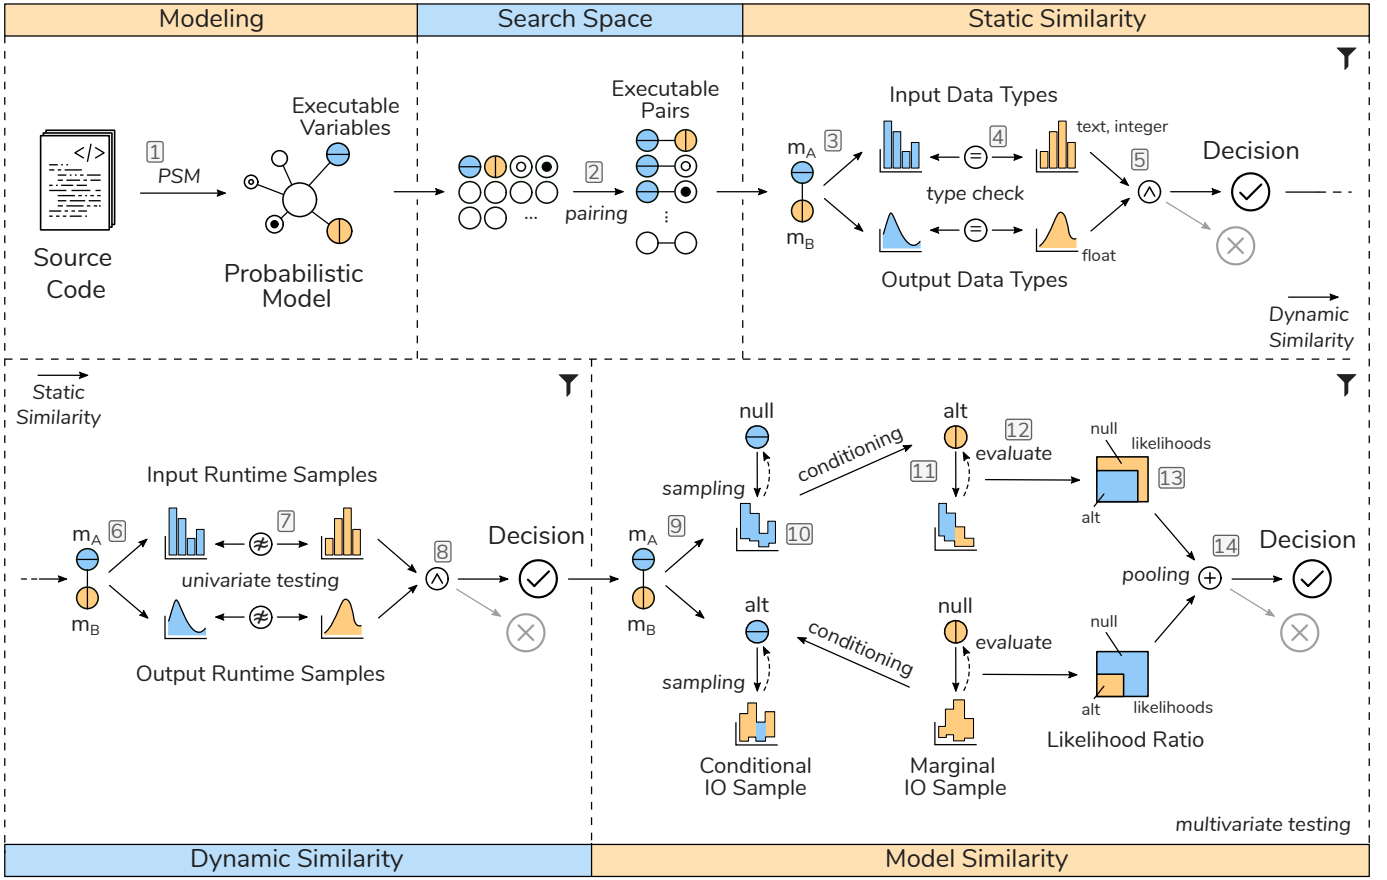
Modeling | Search Space | Static Similarity

</> 1 PSM Source Code

Executable Variables

Probabilistic Model

... 2 pairing

Executable Pairs

⋮

$m_A$ 3 $m_B$

Input Data Types

= 4 text, integer

type check

= float

Output Data Types

5 ∧ Decision

Dynamic Similarity

Static Similarity

Input Runtime Samples

$m_A$ 6 $m_B$

≉ 7

univariate testing

≉

Output Runtime Samples

8 ∧ Decision

$m_A$ 9 $m_B$

null sampling 10

conditioning

alt 11 12 evaluate

null likelihoods alt 13

pooling 14 ⊕ Decision

alt sampling

conditioning

null evaluate

null likelihoods alt

Likelihood Ratio

Conditional IO Sample

Marginal IO Sample

multivariate testing

Dynamic Similarity | Model Similarity